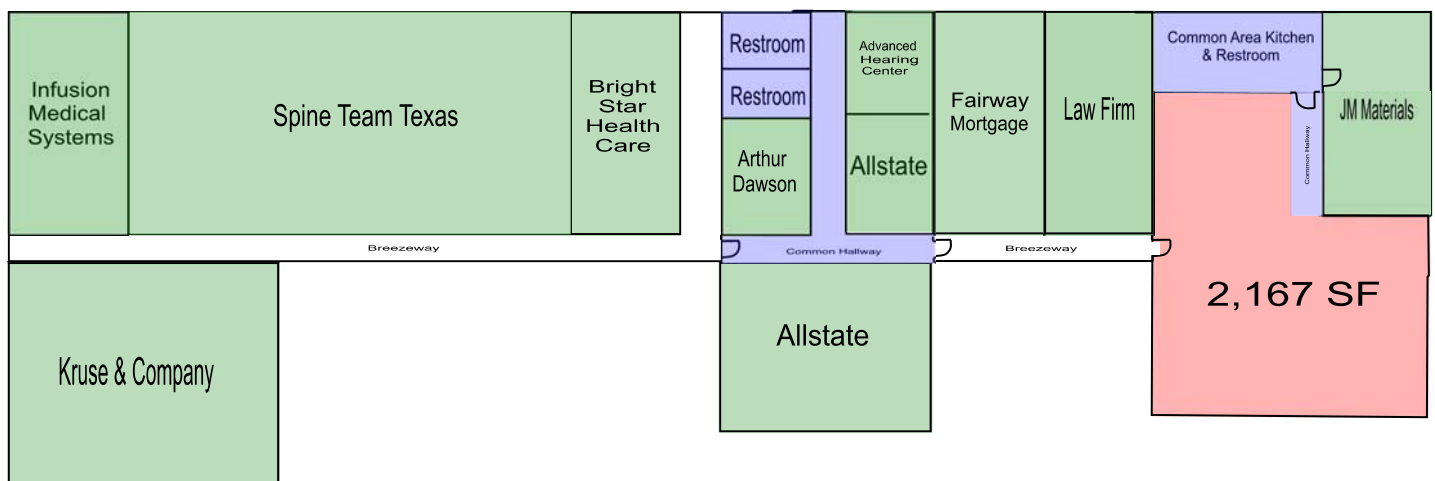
Infusion Medical Systems

Spine Team Texas

Bright Star Health Care

Restroom

Restroom

Arthur Dawson

Advanced Hearing Center

Allstate

Fairway Mortgage

Law Firm

Common Area Kitchen & Restroom

JM Materials

Common Hallway

Breezeway

Common Hallway

Breezeway

2,167 SF

Kruse & Company

Allstate